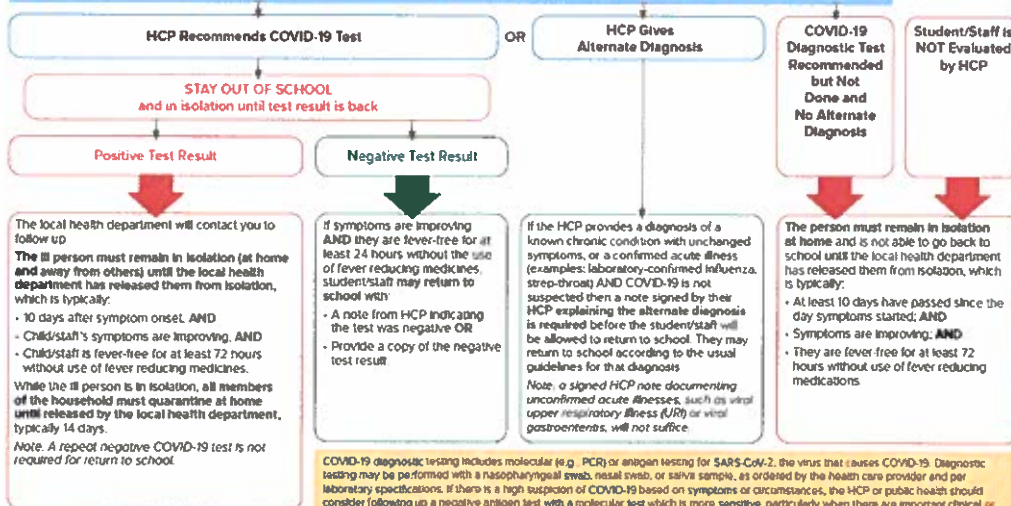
HCP Recommends COVID-19 Test

OR

HCP Gives Alternate Diagnosis

COVID-19 Diagnostic Test Recommended but Not Done and No Alternate Diagnosis

Student/Staff is NOT Evaluated by HCP

STAY OUT OF SCHOOL and in isolation until test result is back

Positive Test Result

Negative Test Result

The local health department will contact you to follow up

The ill person must remain in isolation (at home and away from others) until the local health department has released them from isolation, which is typically:

• 10 days after symptom onset, AND
• Child/staff's symptoms are improving, AND
• Child/staff is fever-free for at least 72 hours without use of fever reducing medicines.

While the ill person is in isolation, all members of the household must quarantine at home until released by the local health department, typically 14 days.

Note: A repeat negative COVID-19 test is not required for return to school.

If symptoms are improving AND they are fever-free for at least 24 hours without the use of fever reducing medicines, student/staff may return to school with:

• A note from HCP indicating the test was negative OR
• Provide a copy of the negative test result

If the HCP provides a diagnosis of a known chronic condition with unchanged symptoms, or a confirmed acute illness (examples: laboratory-confirmed influenza, strep-throat) AND COVID-19 is not suspected then a note signed by their HCP explaining the alternate diagnosis is required before the student/staff will be allowed to return to school. They may return to school according to the usual guidelines for that diagnosis

Note: a signed HCP note documenting unconfirmed acute illnesses, such as viral upper respiratory illness (URI) or viral gastroenteritis, will not suffice.

The person must remain in isolation at home and is not able to go back to school until the local health department has released them from isolation, which is typically:

• At least 10 days have passed since the day symptoms started; AND
• Symptoms are improving; AND
• They are fever-free for at least 72 hours without use of fever reducing medications

COVID-19 diagnostic testing includes molecular (e.g., PCR) or antigen testing for SARS-CoV-2, the virus that causes COVID-19. Diagnostic testing may be performed with a nasopharyngeal swab, nasal swab, or saliva sample, as ordered by the health care provider and per laboratory specifications. If there is a high suspicion of COVID-19 based on symptoms or circumstances, the HCP or public health should consider following up a negative antigen test with a molecular test which is more sensitive, particularly when there are important clinical or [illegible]